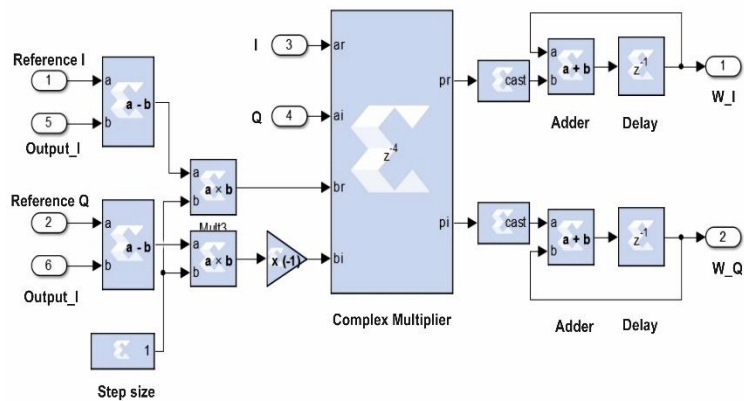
Reference I
1
a
a - b
5
b
Output_I
Reference Q
2
a
a - b
6
b
Output_I
1
Step size
a
a × b
b
Mult3
a
a × b
b
x (-1)
I
3
ar
Q
4
ai
br
bi
$z^{-4}$
pr
pi
Complex Multiplier
cast
cast
a
a + b
b
Adder
$z^{-1}$
Delay
1
W_I
a
a + b
b
Adder
$z^{-1}$
Delay
2
W_Q